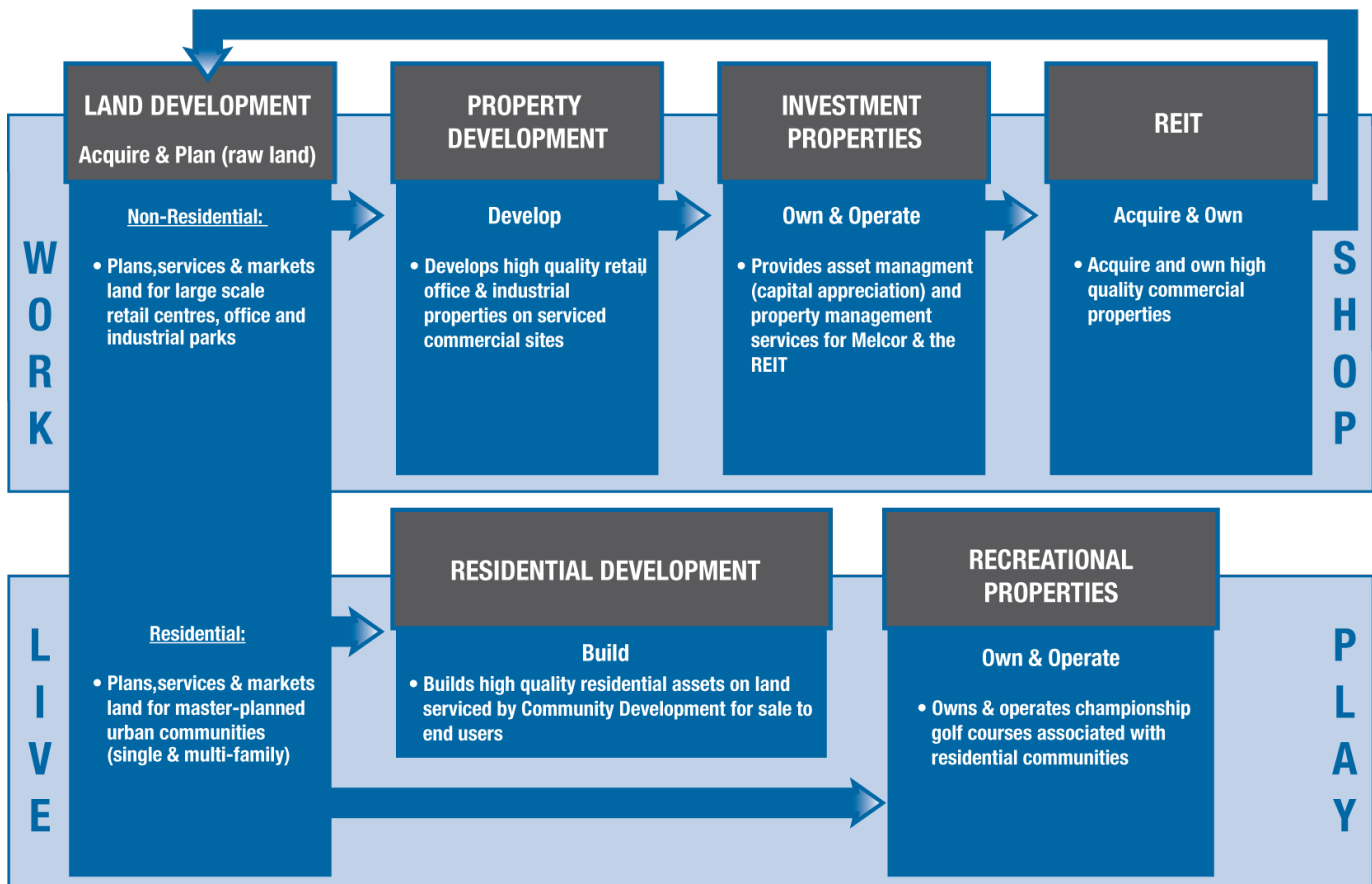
W
O
R
K

LAND DEVELOPMENT
Acquire & Plan (raw land)

Non-Residential:

• Plans,services & markets land for large scale retail centres, office and industrial parks

PROPERTY DEVELOPMENT

Develop

• Develops high quality retail office & industrial properties on serviced commercial sites

INVESTMENT PROPERTIES

Own & Operate

• Provides asset managment (capital appreciation) and property management services for Melcor & the REIT

REIT

Acquire & Own

• Acquire and own high quality commercial properties

S
H
O
P

L
I
V
E

Residential:

• Plans,services & markets land for master-planned urban communities (single & multi-family)

RESIDENTIAL DEVELOPMENT

Build

• Builds high quality residential assets on land serviced by Community Development for sale to end users

RECREATIONAL PROPERTIES

Own & Operate

• Owns & operates championship golf courses associated with residential communities

P
L
A
Y